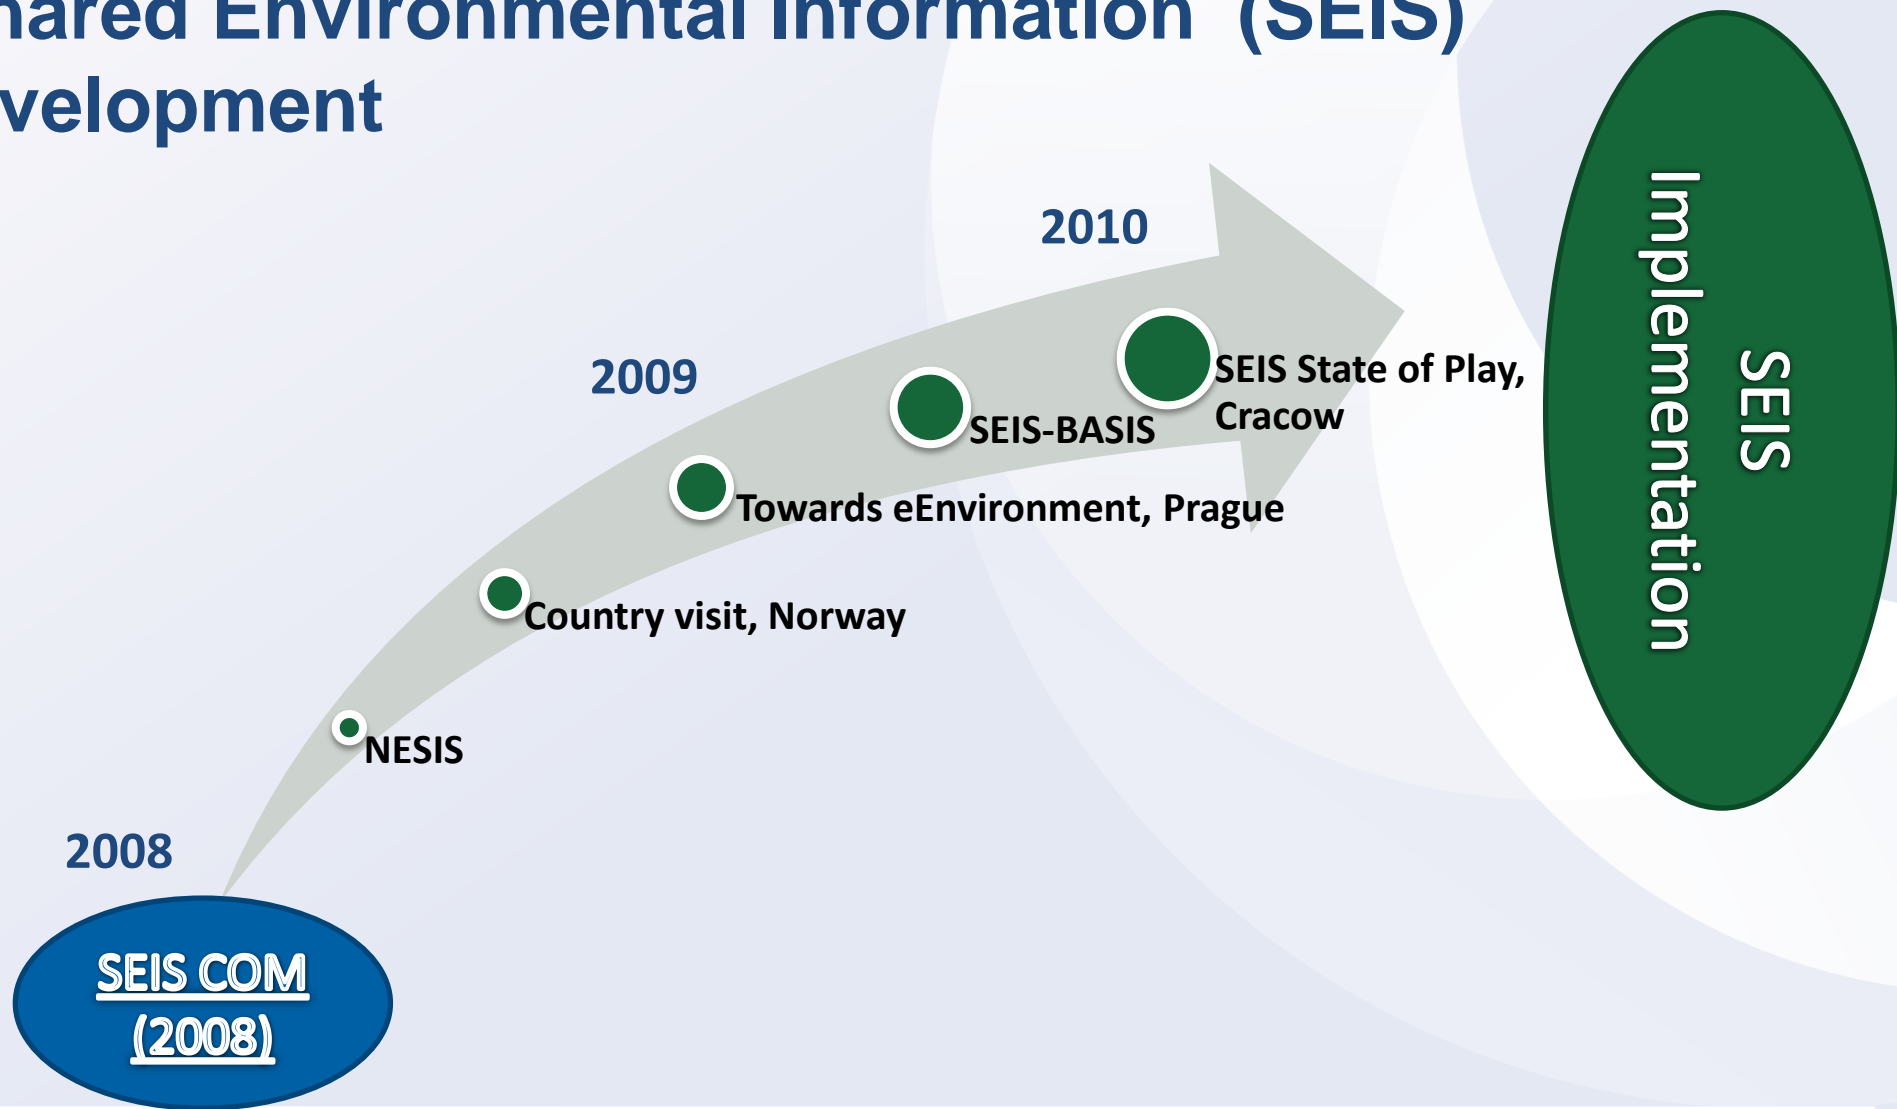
hared Environmental Information (SEIS) velopment

2010

2009

SEIS State of Play, Cracow

SEIS-BASIS

Towards eEnvironment, Prague

Country visit, Norway

NESIS

2008

SEIS COM (2008)

SEIS Implementation